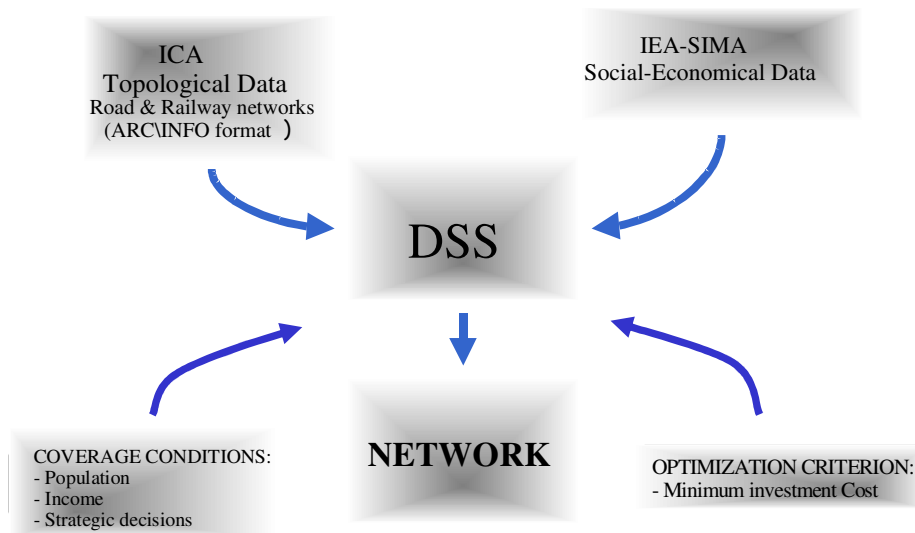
ICA
Topological Data
Road & Railway networks
(ARC\INFO format )

IEA-SIMA
Social-Economical Data

DSS

NETWORK

COVERAGE CONDITIONS:
- Population
- Income
- Strategic decisions

OPTIMIZATION CRITERION:
- Minimum investment Cost